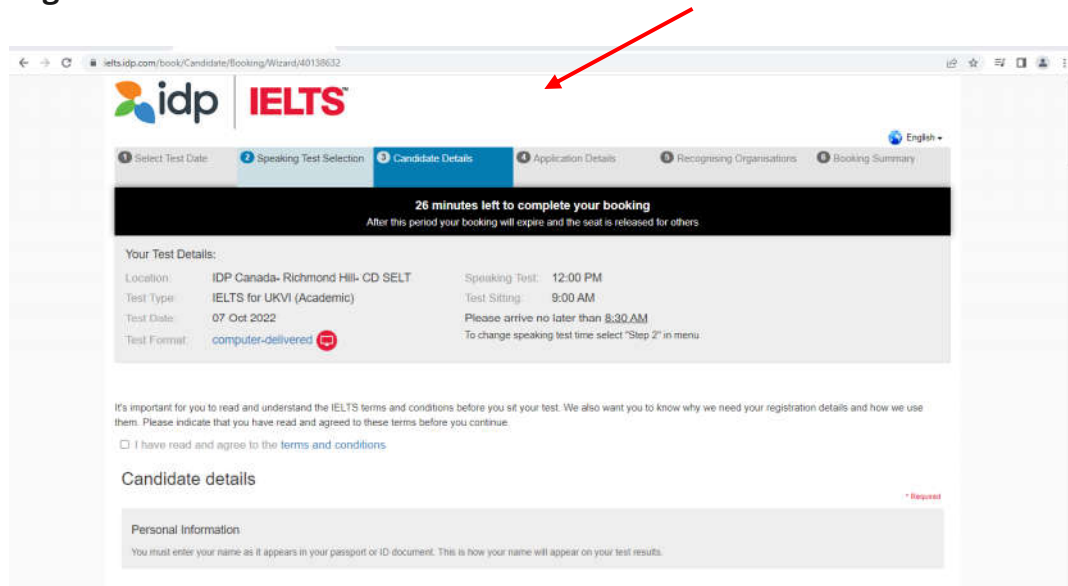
ielts.idp.com/book/Candidate/Booking/Wizard/40138632

idp IELTS

English

1 Select Test Date
2 Speaking Test Selection
3 Candidate Details
4 Application Details
5 Recognising Organisations
6 Booking Summary

26 minutes left to complete your booking
After this period your booking will expire and the seat is released for others

Your Test Details:

| | | | |
|---|---|---|---|
| Location: | IDP Canada- Richmond Hill- CD SELT | Speaking Test: | 12:00 PM |
| Test Type: | IELTS for UKVI (Academic) | Test Sitting: | 9:00 AM |
| Test Date: | 07 Oct 2022 | Please arrive no later than 8:30 AM | |
| Test Format: | computer-delivered | To change speaking test time select "Step 2" in menu | |

It's important for you to read and understand the IELTS terms and conditions before you sit your test. We also want you to know why we need your registration details and how we use them. Please indicate that you have read and agreed to these terms before you continue.

I have read and agree to the terms and conditions

Candidate details

* Required

Personal Information

You must enter your name as it appears in your passport or ID document. This is how your name will appear on your test results.